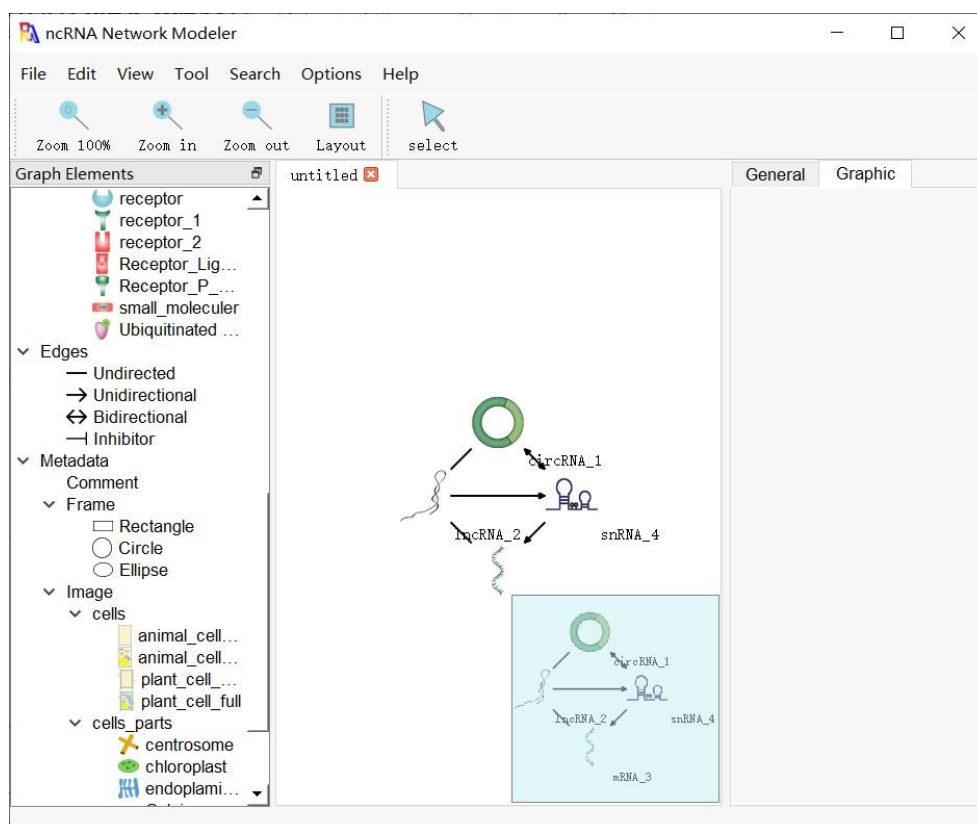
ncRNA Network Modeler

File Edit View Tool Search Options Help

Zoom 100% Zoom in Zoom out Layout select

Graph Elements

receptor
receptor_1
receptor_2
Receptor_Lig...
Receptor_P_...
small_moleculer
Ubiquitinated ...
Edges
Undirected
Unidirectional
Bidirectional
Inhibitor
Metadata
Comment
Frame
Rectangle
Circle
Ellipse
Image
cells
animal_cell...
animal_cell...
plant_cell_...
plant_cell_full
cells_parts
centrosome
chloroplast
endoplami...

untitled

circRNA_1
lncRNA_2
snRNA_4

circRNA_1
lncRNA_2
snRNA_4
mRNA_3

General Graphic